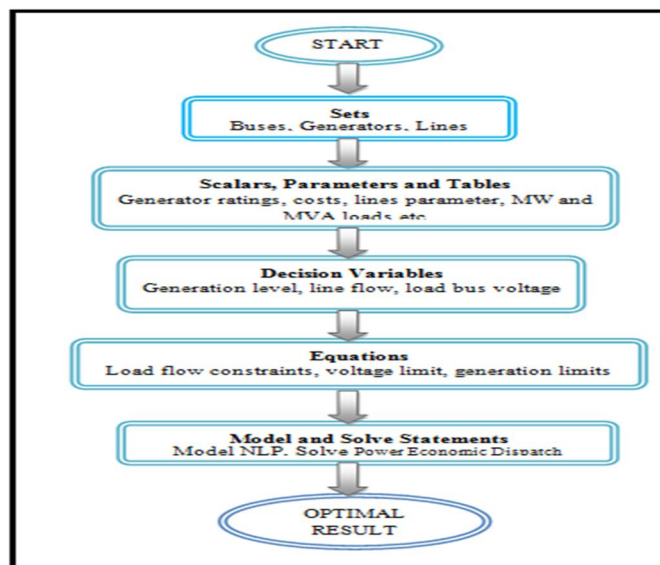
START

Sets
Buses, Generators, Lines

Scalars, Parameters and Tables
Generator ratings, costs, lines parameter, MW and MVA loads etc.

Decision Variables
Generation level, line flow, load bus voltage

Equations
Load flow constraints, voltage limit, generation limits

Model and Solve Statements
Model NLP. Solve Power Economic Dispatch

OPTIMAL RESULT